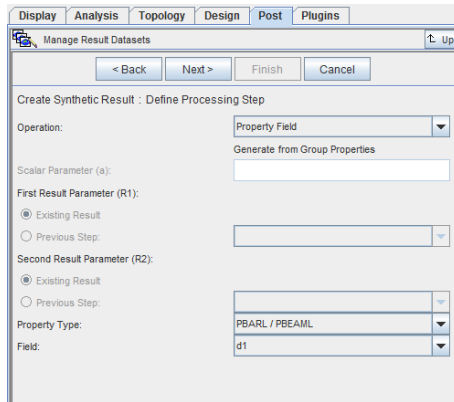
Display Analysis Topology Design Post Plugins

Manage Result Datasets

Up

< Back Next > Finish Cancel

Create Synthetic Result : Define Processing Step

Operation: Property Field

Generate from Group Properties

Scalar Parameter (a):

First Result Parameter (R1):

Existing Result

Previous Step:

Second Result Parameter (R2):

Existing Result

Previous Step:

Property Type: PBARL / PBEAML

Field: d1